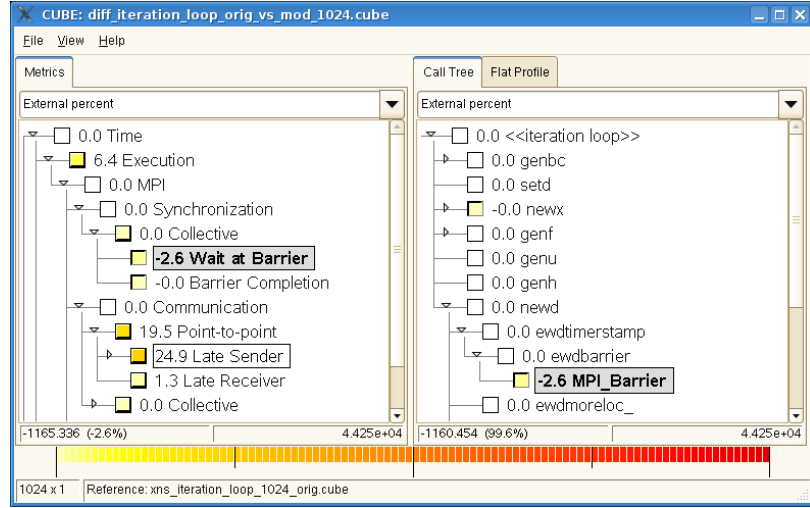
CUBE: diff_iteration_loop_orig_vs_mod_1024.cube

File View Help

Metrics

External percent

0.0 Time
6.4 Execution
0.0 MPI
0.0 Synchronization
0.0 Collective
-2.6 Wait at Barrier
-0.0 Barrier Completion
0.0 Communication
19.5 Point-to-point
24.9 Late Sender
1.3 Late Receiver
0.0 Collective

-1165.336 (-2.6%)
4.425e+04

Call Tree
Flat Profile

External percent

0.0 <<iteration loop>>
0.0 genbc
0.0 setd
-0.0 newx
0.0 genf
0.0 genu
0.0 genh
0.0 newd
0.0 ewdtimerstamp
0.0 ewdbarrier
-2.6 MPI_Barrier
0.0 ewdmoreloc_

-1160.454 (99.6%)
4.425e+04

1024 x 1
Reference: xns_iteration_loop_1024_orig.cube